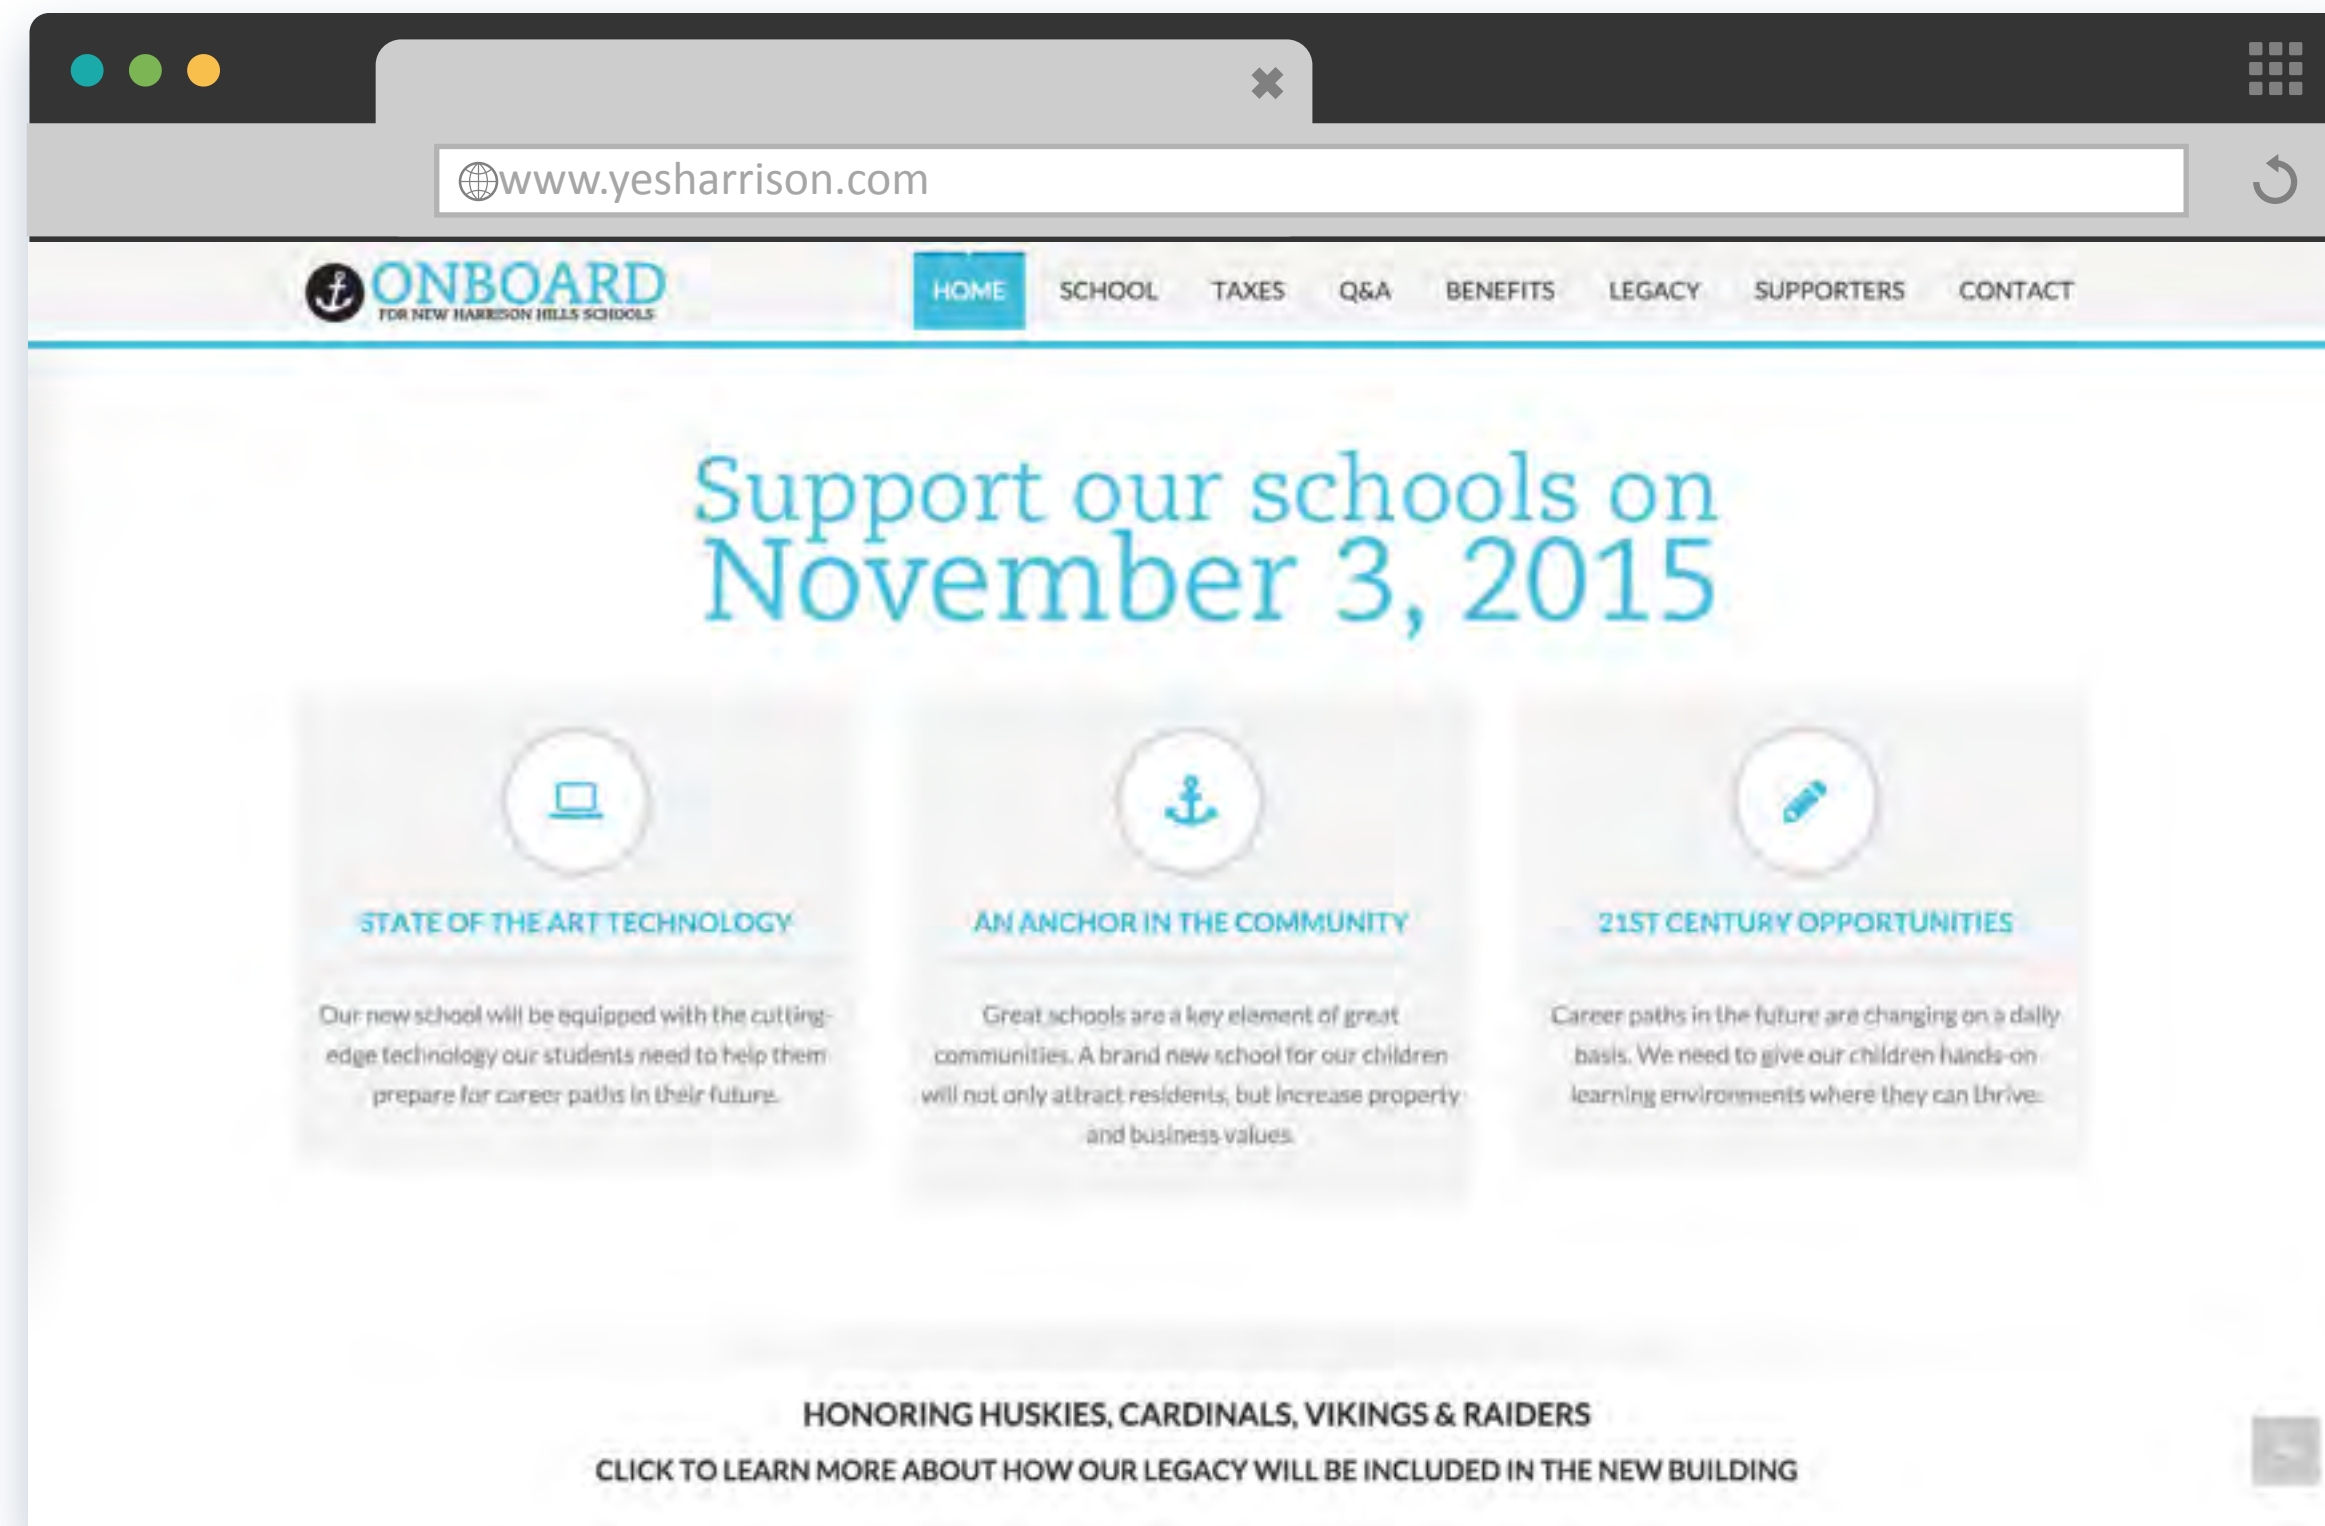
www.yesharrison.com

ONBOARD
FOR NEW HARRISON HILLS SCHOOLS

HOME SCHOOL TAXES Q&A BENEFITS LEGACY SUPPORTERS CONTACT

Support our schools on November 3, 2015

STATE OF THE ART TECHNOLOGY

Our new school will be equipped with the cutting-edge technology our students need to help them prepare for career paths in their future.

AN ANCHOR IN THE COMMUNITY

Great schools are a key element of great communities. A brand new school for our children will not only attract residents, but increase property and business values.

21ST CENTURY OPPORTUNITIES

Career paths in the future are changing on a daily basis. We need to give our children hands-on learning environments where they can thrive.

HONORING HUSKIES, CARDINALS, VIKINGS & RAIDERS

CLICK TO LEARN MORE ABOUT HOW OUR LEGACY WILL BE INCLUDED IN THE NEW BUILDING